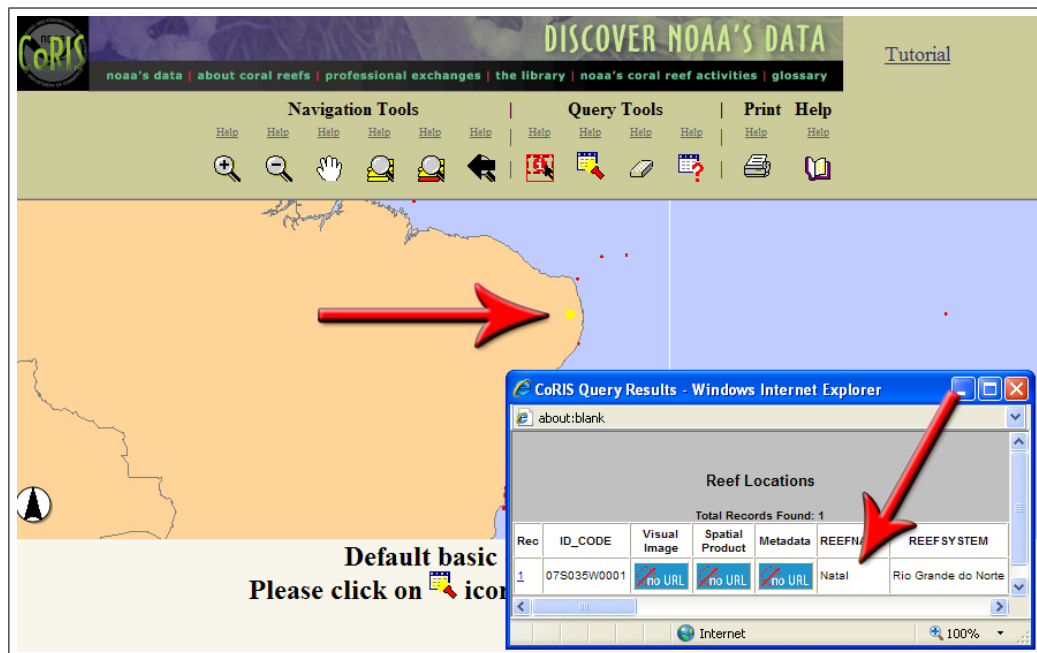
CoRIS

DISCOVER NOAA'S DATA

noaa's data | about coral reefs | professional exchanges | the library | noaa's coral reef activities | glossary

Tutorial

Navigation Tools | Query Tools | Print Help

Help Help Help Help Help Help | Help Help Help Help | Help Help

Default basic
Please click on icon

CoRIS Query Results - Windows Internet Explorer

about:blank

Reef Locations

Total Records Found: 1

| Rec | ID_CODE | Visual Image | Spatial Product | Metadata | REEFNA | REEFSYSTEM |
|---|---|---|---|---|---|---|
| 1 | 07S035W0001 | no URL | no URL | no URL | Natal | Rio Grande do Norte |

Internet

100%